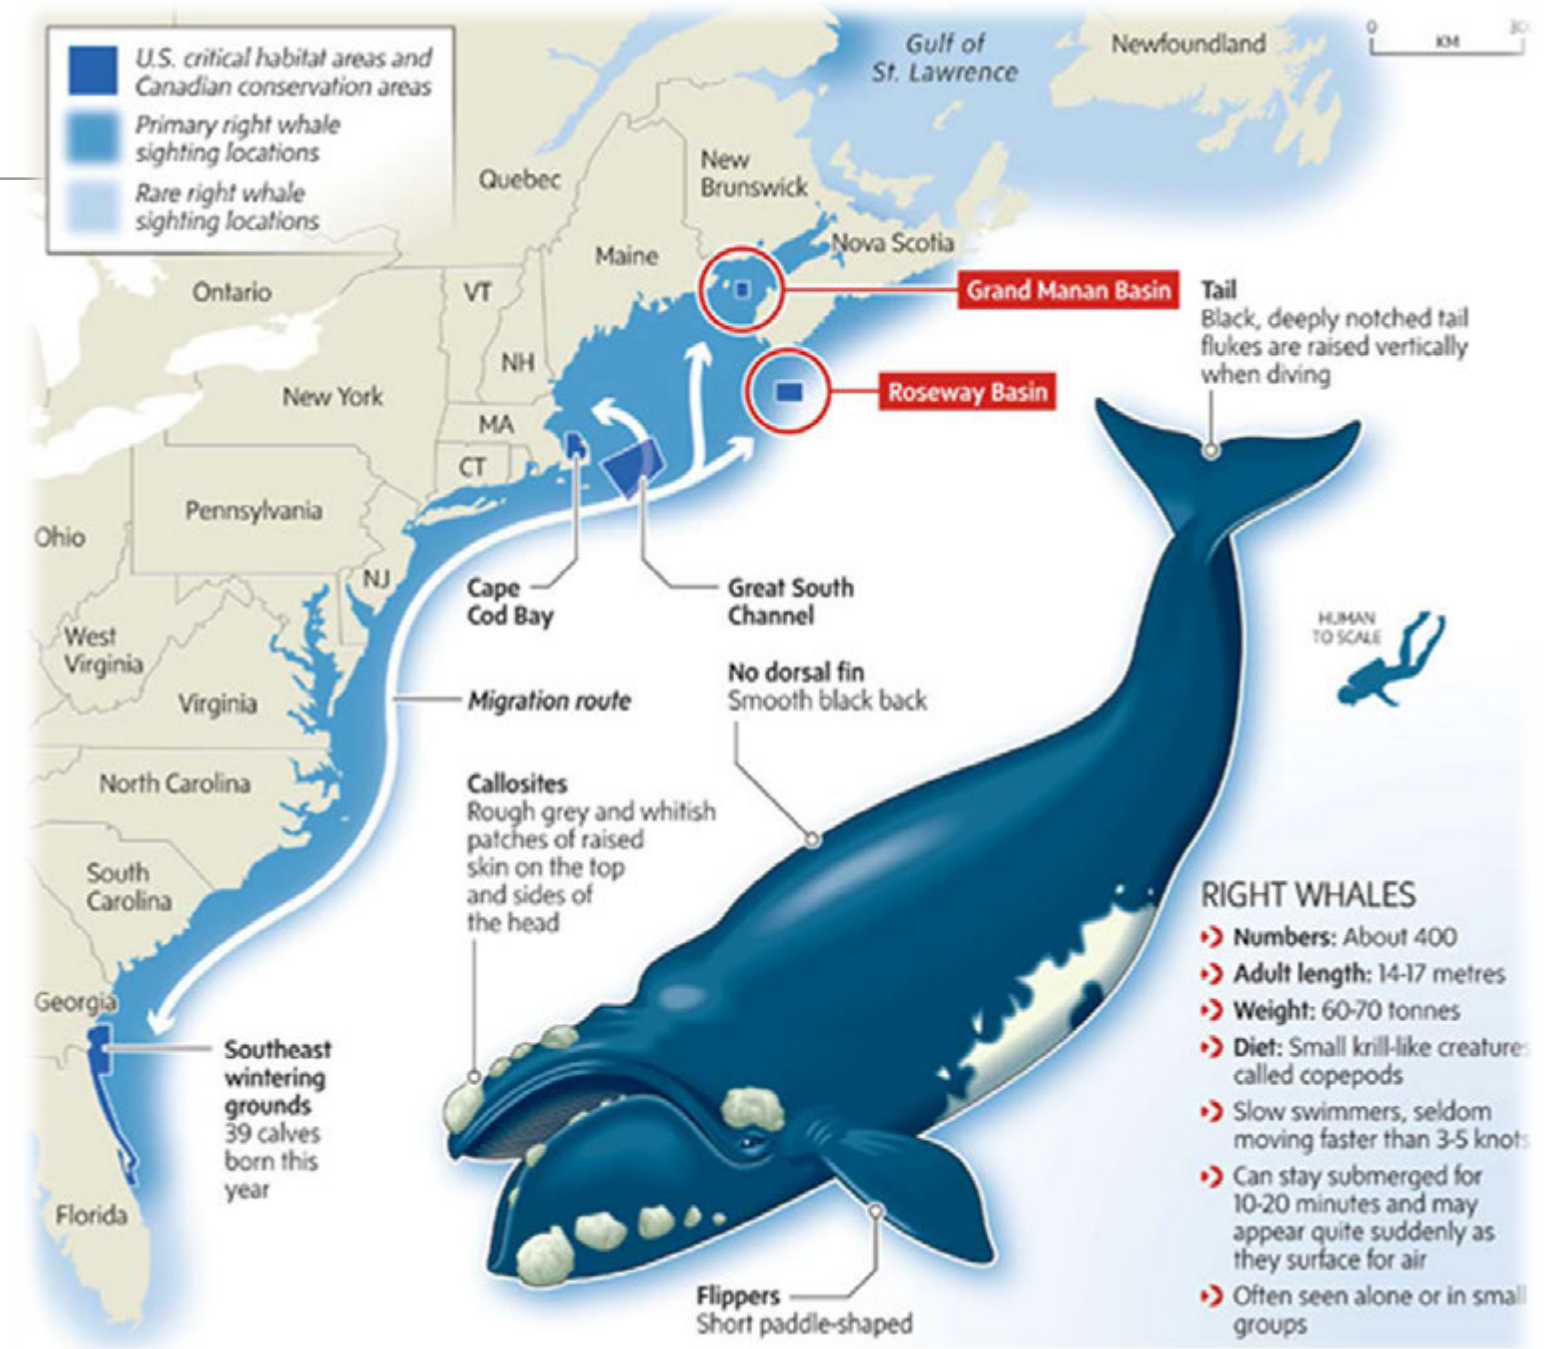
U.S. critical habitat areas and Canadian conservation areas

Primary right whale sighting locations

Rare right whale sighting locations

Gulf of St. Lawrence

Newfoundland

0 KM 3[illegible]

Quebec

New Brunswick

Nova Scotia

Maine

Ontario

VT

NH

MA

CT

New York

Pennsylvania

Ohio

NJ

West Virginia

Virginia

North Carolina

South Carolina

Georgia

Florida

Grand Manan Basin

Roseway Basin

Cape Cod Bay

Great South Channel

Migration route

Southeast wintering grounds
39 calves born this year

Tail
Black, deeply notched tail flukes are raised vertically when diving

HUMAN TO SCALE

No dorsal fin
Smooth black back

Callosites
Rough grey and whitish patches of raised skin on the top and sides of the head

Flippers
Short paddle-shaped

RIGHT WHALES
Numbers: About 400
Adult length: 14-17 metres
Weight: 60-70 tonnes
Diet: Small krill-like creature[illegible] called copepods
Slow swimmers, seldom moving faster than 3-5 knot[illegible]
Can stay submerged for 10-20 minutes and may appear quite suddenly as they surface for air
Often seen alone or in small groups